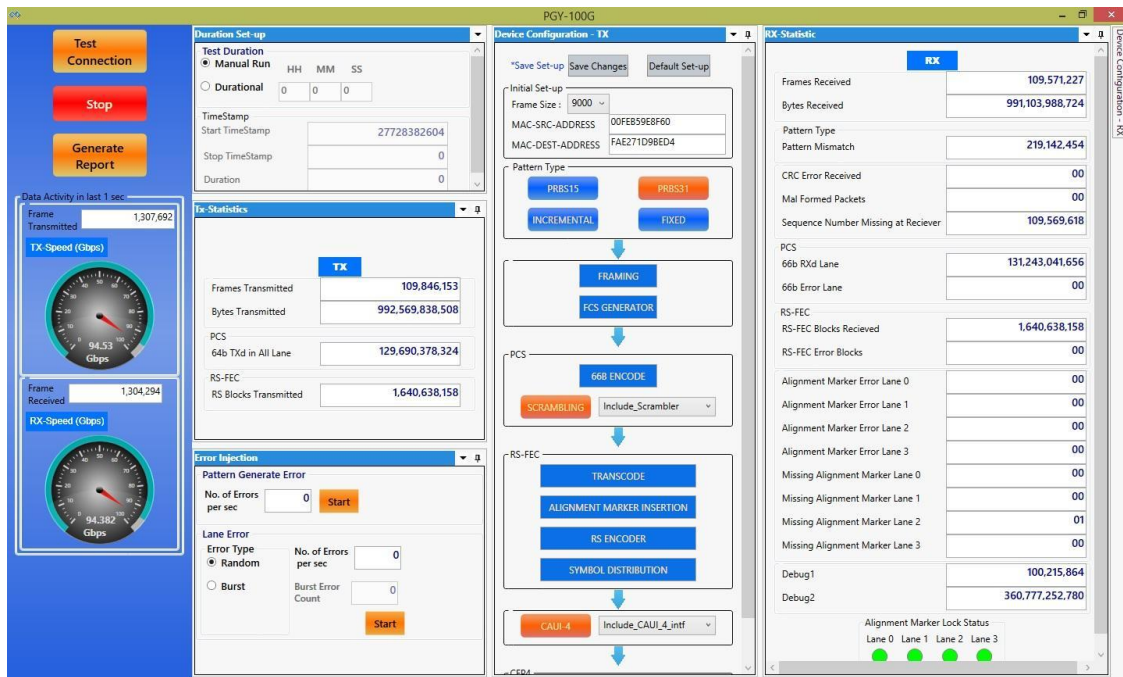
PGY-100G

Test Connection

Stop

Generate Report

Data Activity in last 1 sec

Frame Transmitted 1,307,692

TX-Speed (Gbps)

94.53 Gbps

Frame Received 1,304,294

RX-Speed (Gbps)

94.382 Gbps

Duration Set-up

Test Duration

Manual Run HH MM SS

Durational 0 0 0

TimeStamp

Start TimeStamp 27728382604

Stop TimeStamp 0

Duration 0

Tx-Statistics

TX

Frames Transmitted 109,846,153

Bytes Transmitted 992,569,838,508

PCS

64b TXd in All Lane 129,690,378,324

RS-FEC

RS Blocks Transmitted 1,640,638,158

Error Injection

Pattern Generate Error

No. of Errors per sec 0 Start

Lane Error

Error Type

Random

Burst

No. of Errors per sec 0

Burst Error Count 0

Start

Device Configuration - TX

*Save Set-up Save Changes Default Set-up

Initial Set-up

Frame Size : 9000

MAC-SRC-ADDRESS 00FEB59E8F60

MAC-DEST-ADDRESS FAE271D9BED4

Pattern Type

PRBS15 PRBS31

INCREMENTAL FIXED

FRAMING

FCS GENERATOR

PCS

66B ENCODE

SCRAMBLING Include_Scrambler

RS-FEC

TRANSCODE

ALIGNMENT MARKER INSERTION

RS ENCODER

SYMBOL DISTRIBUTION

CAUI-4 Include_CAUI_4_intf

CFP4

RX-Statistic

RX

Frames Received 109,571,227

Bytes Received 991,103,988,724

Pattern Type

Pattern Mismatch 219,142,454

CRC Error Received 00

Mal Formed Packets 00

Sequence Number Missing at Reciever 109,569,618

PCS

66b RXd Lane 131,243,041,656

66b Error Lane 00

RS-FEC

RS-FEC Blocks Recieved 1,640,638,158

RS-FEC Error Blocks 00

Alignment Marker Error Lane 0 00

Alignment Marker Error Lane 1 00

Alignment Marker Error Lane 2 00

Alignment Marker Error Lane 3 00

Missing Alignment Marker Lane 0 00

Missing Alignment Marker Lane 1 00

Missing Alignment Marker Lane 2 01

Missing Alignment Marker Lane 3 00

Debug1 100,215,864

Debug2 360,777,252,780

Alignment Marker Lock Status

Lane 0 Lane 1 Lane 2 Lane 3

Device Configuration - RX